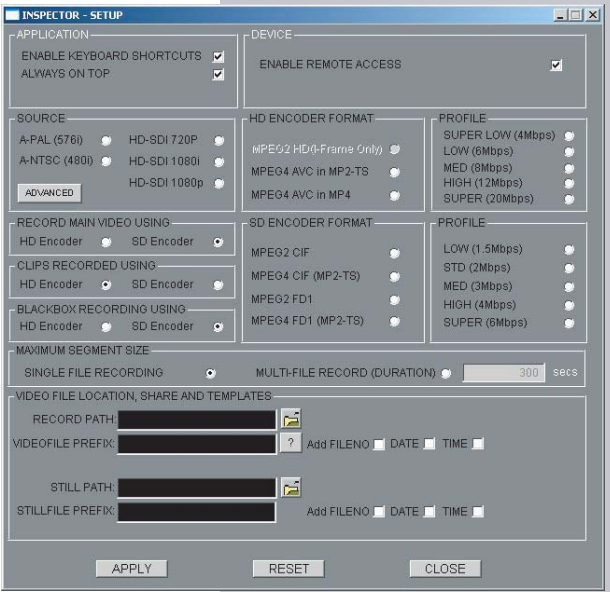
INSPECTOR - SETUP

APPLICATION
ENABLE KEYBOARD SHORTCUTS
ALWAYS ON TOP

DEVICE
ENABLE REMOTE ACCESS

SOURCE
A-PAL (576i)
A-NTSC (480i)
HD-SDI 720P
HD-SDI 1080i
HD-SDI 1080p
ADVANCED

HD ENCODER FORMAT
MPEG2 HD(I-Frame Only)
MPEG4 AVC in MP2-TS
MPEG4 AVC in MP4

PROFILE
SUPER LOW (4Mbps)
LOW (6Mbps)
MED (8Mbps)
HIGH (12Mbps)
SUPER (20Mbps)

RECORD MAIN VIDEO USING
HD Encoder
SD Encoder

CLIPS RECORDED USING
HD Encoder
SD Encoder

BLACKBOX RECORDING USING
HD Encoder
SD Encoder

SD ENCODER FORMAT
MPEG2 CIF
MPEG4 CIF (MP2-TS)
MPEG2 FD1
MPEG4 FD1 (MP2-TS)

PROFILE
LOW (1.5Mbps)
STD (2Mbps)
MED (3Mbps)
HIGH (4Mbps)
SUPER (6Mbps)

MAXIMUM SEGMENT SIZE
SINGLE FILE RECORDING
MULTI-FILE RECORD (DURATION)
300
secs

VIDEO FILE LOCATION, SHARE AND TEMPLATES
RECORD PATH
VIDEOFILE PREFIX
?
Add FILENO
DATE
TIME

STILL PATH
STILLFILE PREFIX
Add FILENO
DATE
TIME

APPLY
RESET
CLOSE